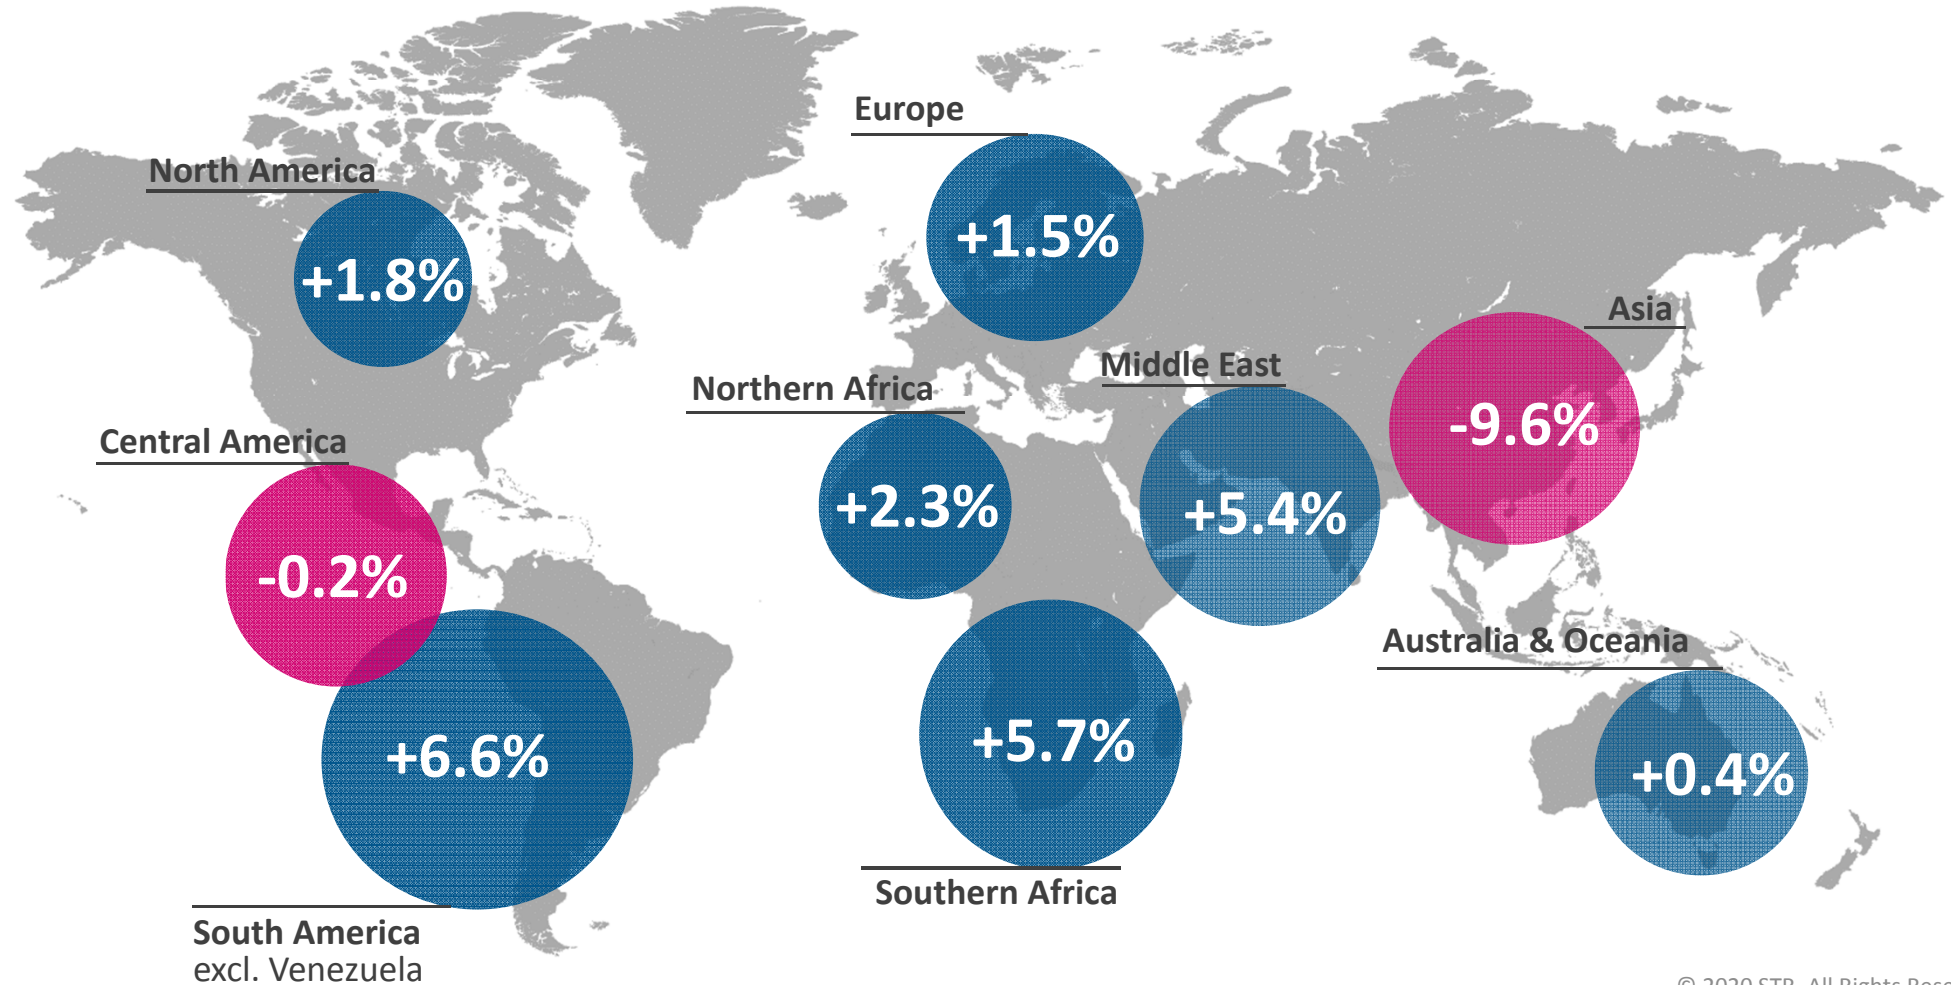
Europe

+1.5%

North America

+1.8%

Asia

-9.6%

Middle East

Northern Africa

Central America

+2.3%

+5.4%

-0.2%

Australia & Oceania

+6.6%

+5.7%

+0.4%

Southern Africa

South America
excl. Venezuela

© 2020 STR. All Rights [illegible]